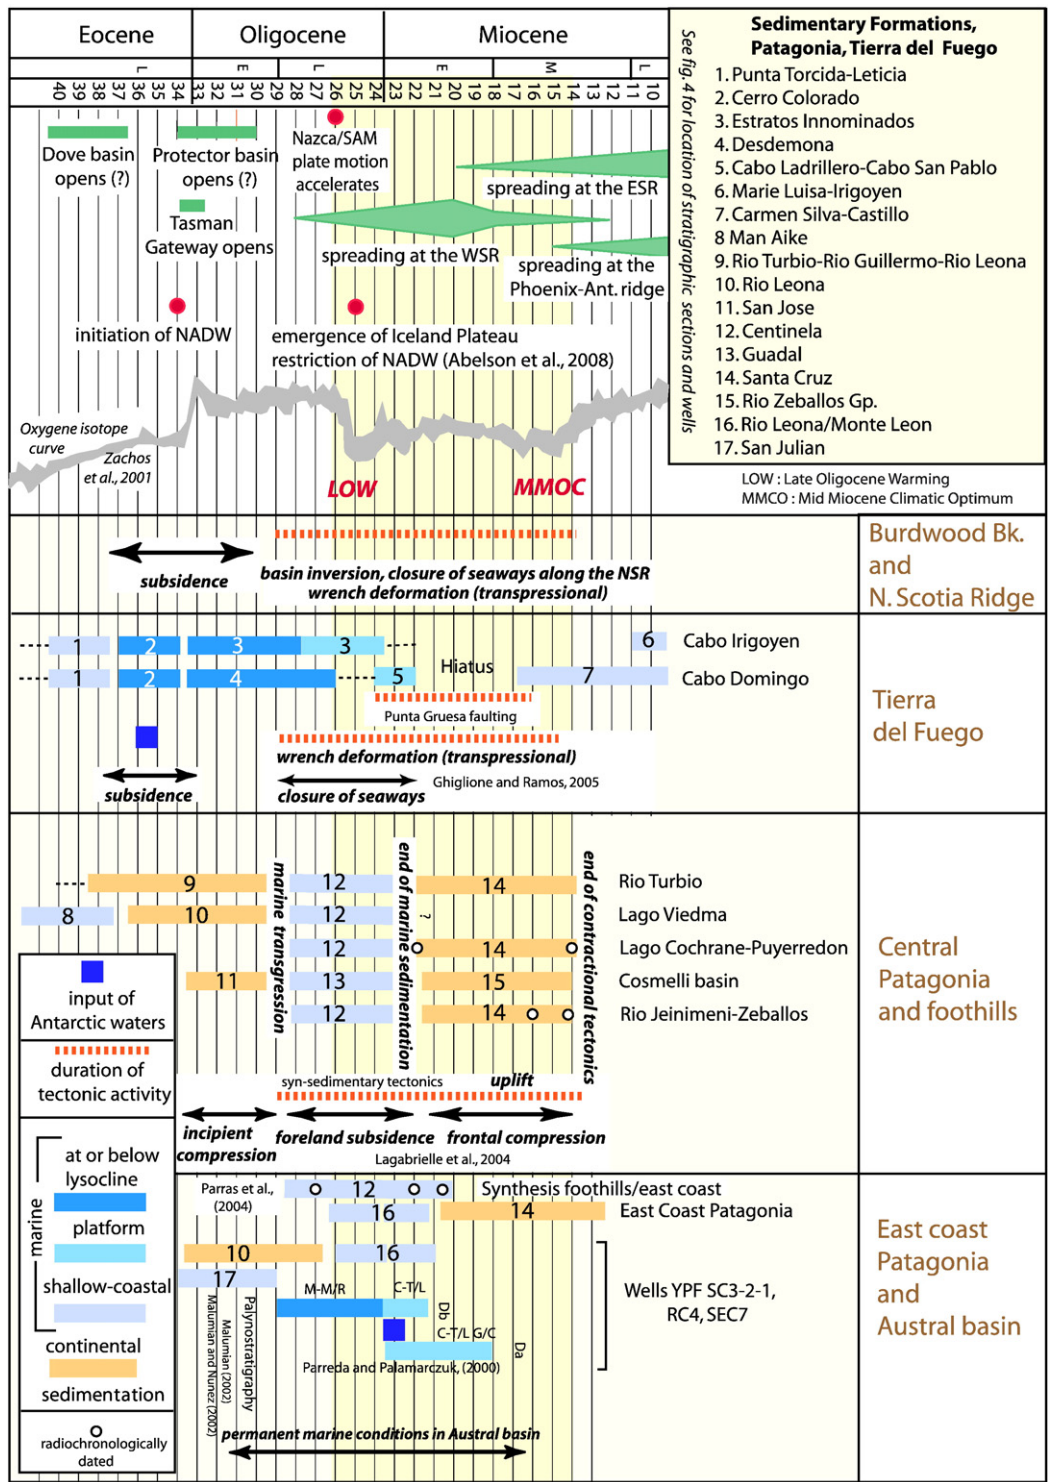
Eocene | Oligocene | Miocene

L E L E M L

40 39 38 37 36 35 34 33 32 31 30 29 28 27 26 25 24 23 22 21 20 19 18 17 16 15 14 13 12 11 10

Dove basin opens (?)

Protector basin opens (?)

Tasman Gateway opens

Nazca/SAM plate motion accelerates

spreading at the ESR

spreading at the WSR

spreading at the Phoenix-Ant. ridge

initiation of NADW

emergence of Iceland Plateau restriction of NADW (Abelson et al., 2008)

Oxygene isotope curve

Zachos et al., 2001

LOW

MMOC

See fig. 4 for location of stratigraphic sections and wells

Sedimentary Formations, Patagonia, Tierra del Fuego
1. Punta Torcida-Leticia
2. Cerro Colorado
3. Estratos Innominados
4. Desdemona
5. Cabo Ladrillero-Cabo San Pablo
6. Marie Luisa-Irigoyen
7. Carmen Silva-Castillo
8 Man Aike
9. Rio Turbio-Rio Guillermo-Rio Leona
10. Rio Leona
11. San Jose
12. Centinela
13. Guadal
14. Santa Cruz
15. Rio Zeballos Gp.
16. Rio Leona/Monte Leon
17. San Julian

LOW : Late Oligocene Warming
MMCO : Mid Miocene Climatic Optimum

subsidence

basin inversion, closure of seaways along the NSR wrench deformation (transpressional)

Burdwood Bk. and N. Scotia Ridge

1 2 3 3 6 Cabo Irigoyen

1 2 4 5 Hiatus 7 Cabo Domingo

Punta Gruesa faulting

wrench deformation (transpressional)

subsidence

closure of seaways

Ghiglione and Ramos, 2005

Tierra del Fuego

9 12 14 Rio Turbio

8 10 12 ? 14 Lago Viedma

12 14 Lago Cochrane-Puyerredon

11 13 15 Cosmelli basin

12 14 Rio Jeinimeni-Zeballos

marine transgression

end of marine sedimentation

end of contractional tectonics

input of Antarctic waters

duration of tectonic activity

syn-sedimentary tectonics

uplift

incipient compression

foreland subsidence

frontal compression

Lagabrielle et al., 2004

Central Patagonia and foothills

at or below lysocline

platform

shallow-coastal

continental

sedimentation

marine

radiochronologically dated

Parras et al., (2004)

12 Synthesis foothills/east coast

16 14 East Coast Patagonia

10 16

17

M-M/R C-T/L Db

C-T/L G/C Da

Wells YPF SC3-2-1, RC4, SEC7

Parreda and Palamarczuk, (2000)

Malumian and Nunez (2002)

Malumian (2002)

Palynostratigraphy

permanent marine conditions in Austral basin

East coast Patagonia and Austral basin